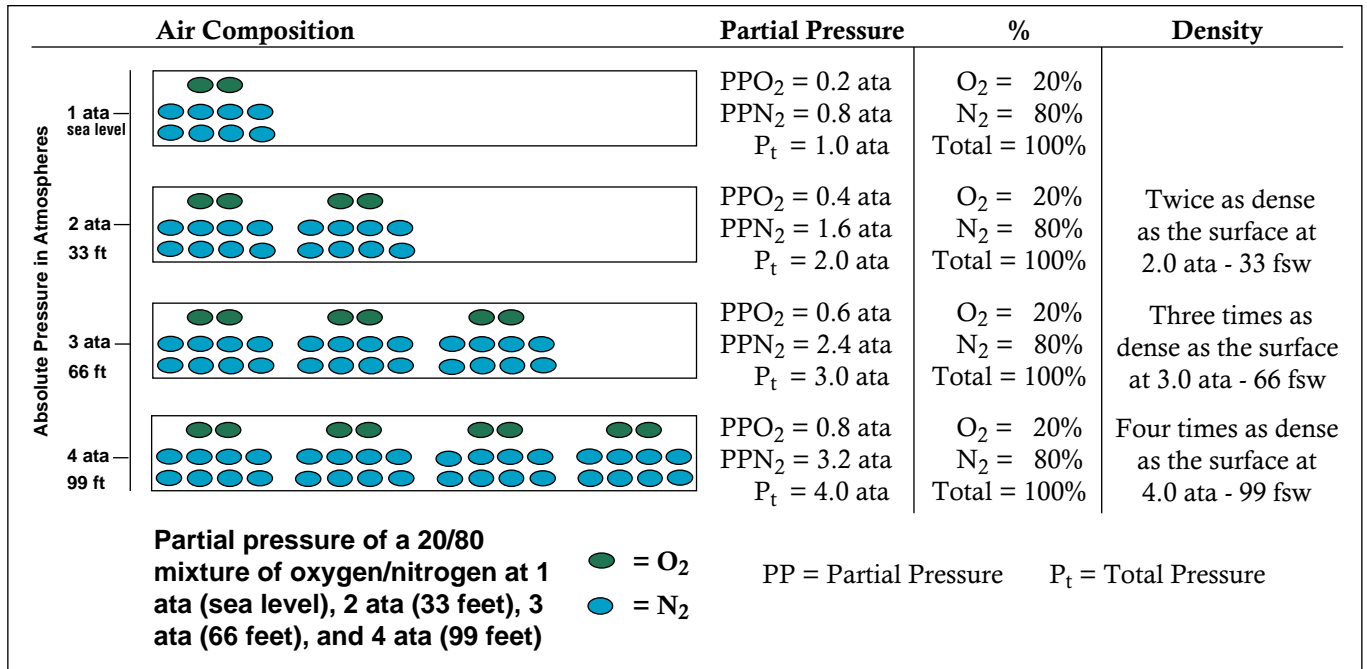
| Air Composition | Partial Pressure | % | Density |
|---|---|---|---|
| 1 ata sea level | $PPO_2$ = 0.2 ata<br>$PPN_2$ = 0.8 ata<br>$P_t$ = 1.0 ata | $O_2$ = 20%<br>$N_2$ = 80%<br>Total = 100% | |
| 2 ata 33 ft | $PPO_2$ = 0.4 ata<br>$PPN_2$ = 1.6 ata<br>$P_t$ = 2.0 ata | $O_2$ = 20%<br>$N_2$ = 80%<br>Total = 100% | Twice as dense as the surface at 2.0 ata - 33 fsw |
| 3 ata 66 ft | $PPO_2$ = 0.6 ata<br>$PPN_2$ = 2.4 ata<br>$P_t$ = 3.0 ata | $O_2$ = 20%<br>$N_2$ = 80%<br>Total = 100% | Three times as dense as the surface at 3.0 ata - 66 fsw |
| 4 ata 99 ft | $PPO_2$ = 0.8 ata<br>$PPN_2$ = 3.2 ata<br>$P_t$ = 4.0 ata | $O_2$ = 20%<br>$N_2$ = 80%<br>Total = 100% | Four times as dense as the surface at 4.0 ata - 99 fsw |

Absolute Pressure in Atmospheres

Partial pressure of a 20/80 mixture of oxygen/nitrogen at 1 ata (sea level), 2 ata (33 feet), 3 ata (66 feet), and 4 ata (99 feet)

= $O_2$
= $N_2$

PP = Partial Pressure $P_t$ = Total Pressure